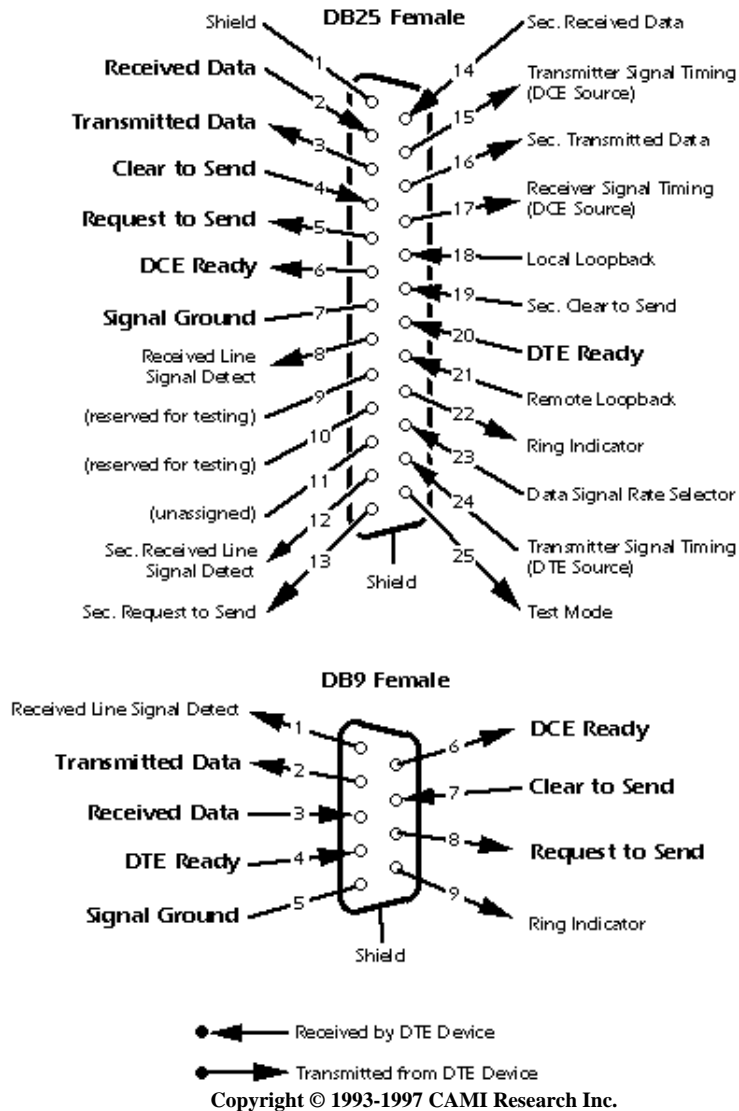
DB25 Female

Shield 1
Received Data 2
Transmitted Data 3
Clear to Send 4
Request to Send 5
DCE Ready 6
Signal Ground 7
Received Line Signal Detect 8
(reserved for testing) 9
(reserved for testing) 10
(unassigned) 11
Sec. Received Line Signal Detect 12
Sec. Request to Send 13

14 Sec. Received Data
15 Transmitter Signal Timing (DCE Source)
16 Sec. Transmitted Data
17 Receiver Signal Timing (DCE Source)
18 Local Loopback
19 Sec. Clear to Send
20 DTE Ready
21 Remote Loopback
22 Ring Indicator
23 Data Signal Rate Selector
24 Transmitter Signal Timing (DTE Source)
25 Test Mode

Shield

DB9 Female

Received Line Signal Detect 1
Transmitted Data 2
Received Data 3
DTE Ready 4
Signal Ground 5

6 DCE Ready
7 Clear to Send
8 Request to Send
9 Ring Indicator

Shield

Received by DTE Device
Transmitted from DTE Device
Copyright © 1993-1997 CAMI Research Inc.